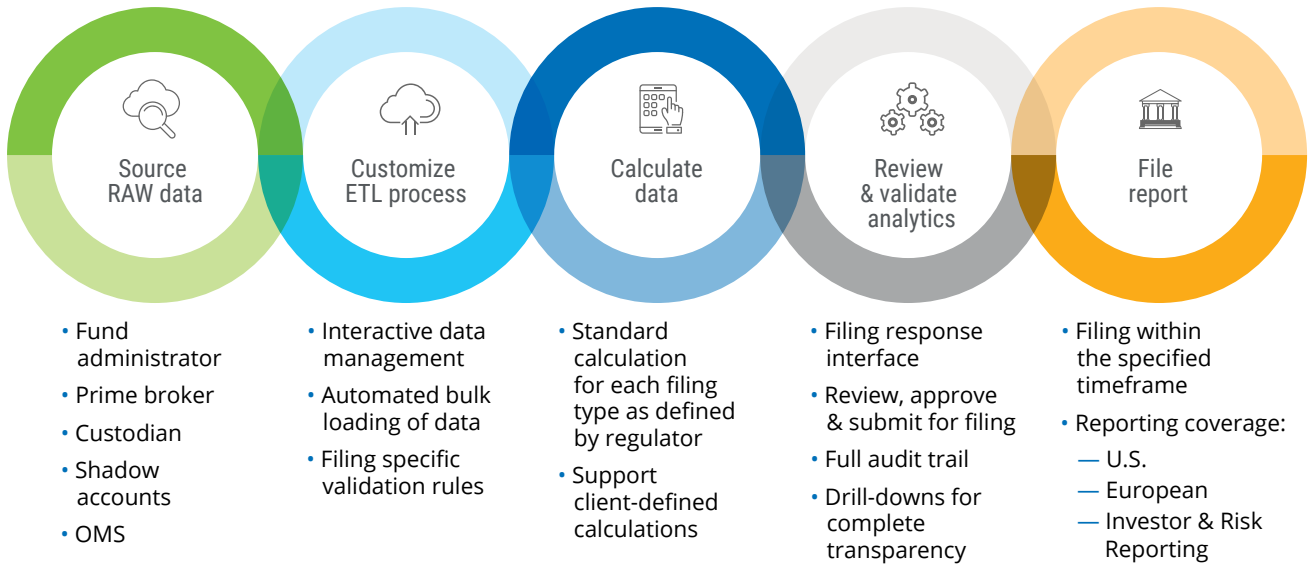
Source RAW data

Customize ETL process

Calculate data

Review & validate analytics

File report

• Fund administrator
• Prime broker
• Custodian
• Shadow accounts
• OMS

• Interactive data management
• Automated bulk loading of data
• Filing specific validation rules

• Standard calculation for each filing type as defined by regulator
• Support client-defined calculations

• Filing response interface
• Review, approve & submit for filing
• Full audit trail
• Drill-downs for complete transparency

• Filing within the specified timeframe
• Reporting coverage:
— U.S.
— European
— Investor & Risk Reporting